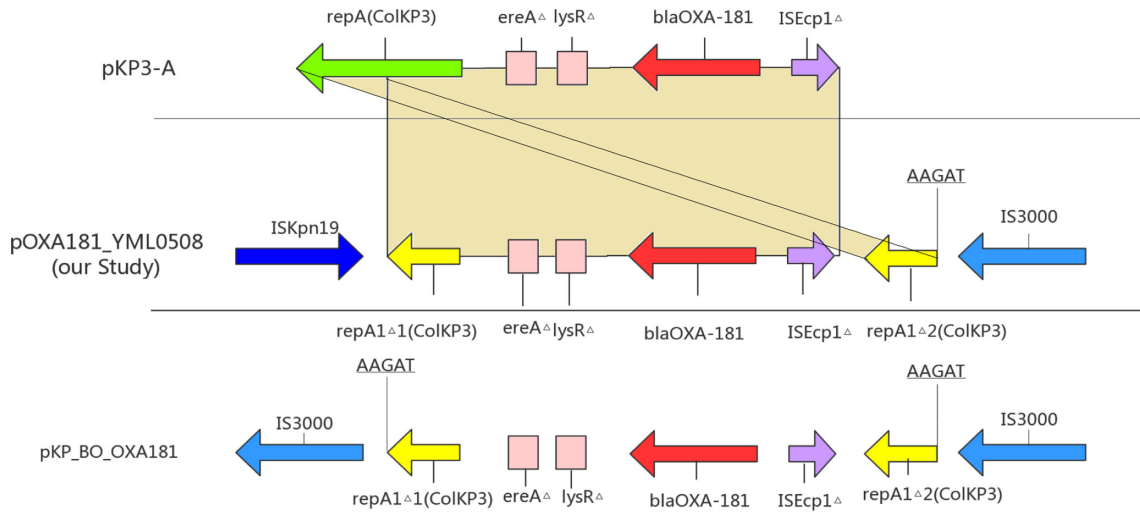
repA(ColKP3)
ereA△
lysR△
blaOXA-181
ISEcp1△

pKP3-A

AAGAT
ISKpn19
IS3000

pOXA181_YML0508
(our Study)

repA1△1(ColKP3)
ereA△
lysR△
blaOXA-181
ISEcp1△
repA1△2(ColKP3)

AAGAT
AAGAT
IS3000
IS3000

pKP_BO_OXA181

repA1△1(ColKP3)
ereA△
lysR△
blaOXA-181
ISEcp1△
repA1△2(ColKP3)